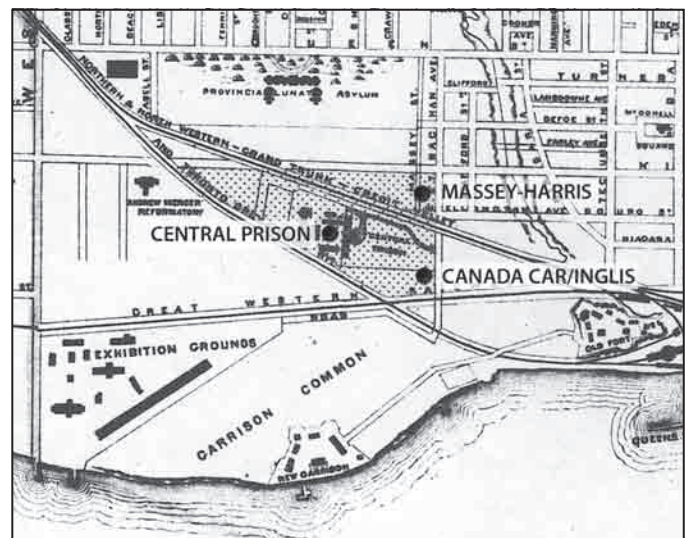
NORTHERN & NORTH WESTERN - GRAND TRUNK - CREDIT VALLEY

PROVINCIAL LUNATIC ASYLUM

ANDREW MERCER REFORMATORY

TORONTO GREY AND BRUCE

MASSEY-HARRIS

CENTRAL PRISON

CANADA CAR/INGLIS

GREAT WESTERN

EXHIBITION GROUNDS

GARRISON COMMON

NEW GARRISON

OLD FORT

QUEENS

TURNER

LANSDOWNE AVE

DEFOE ST

FARLEY AVE

NIAGARA

CLIFFORD

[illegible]